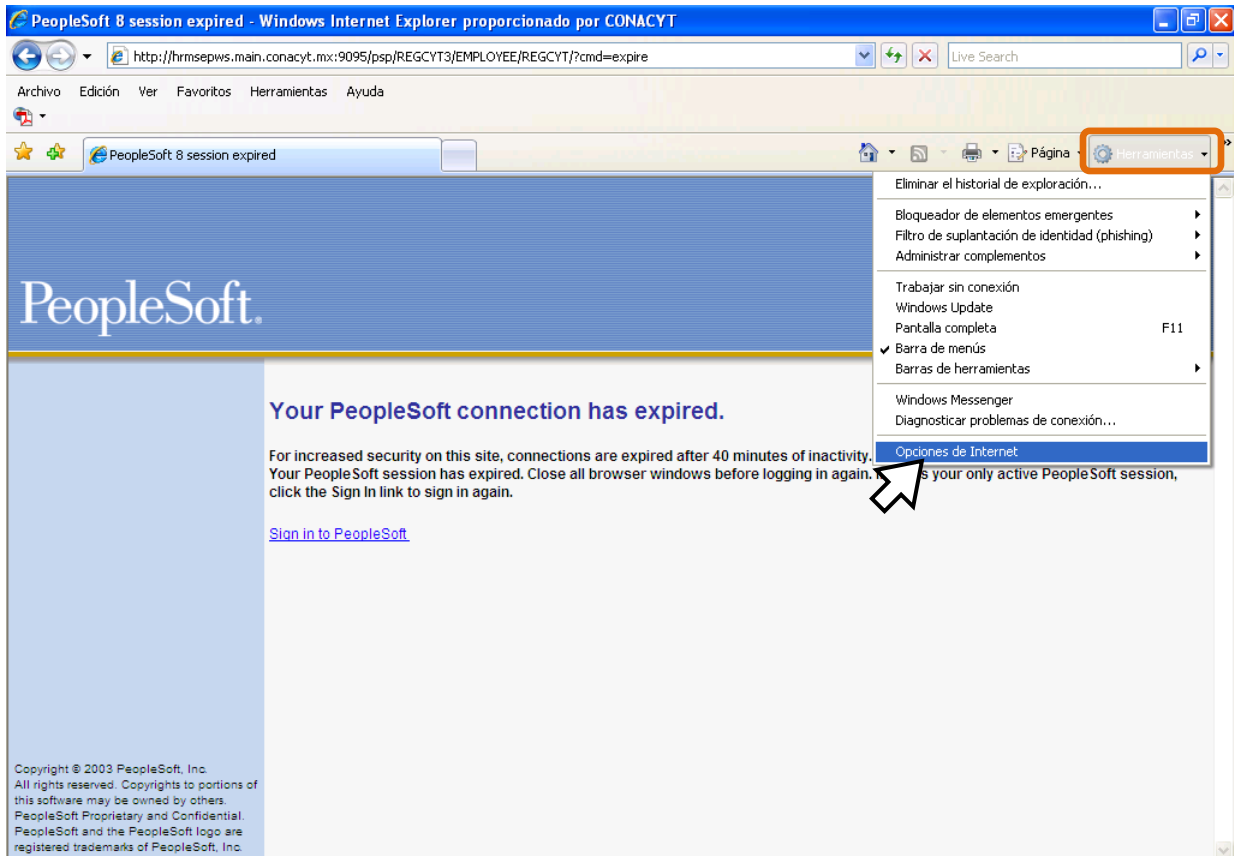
PeopleSoft 8 session expired - Windows Internet Explorer proporcionado por CONACYT

http://hrmsepws.main.conacyt.mx:9095/psp/REGCYT3/EMPLOYEE/REGCYT/?cmd=expire

Live Search

Archivo Edición Ver Favoritos Herramientas Ayuda

PeopleSoft 8 session expired

Página Herramientas

Eliminar el historial de exploración...
Bloqueador de elementos emergentes
Filtro de suplantación de identidad (phishing)
Administrar complementos
Trabajar sin conexión
Windows Update
Pantalla completa F11
Barra de menús
Barras de herramientas
Windows Messenger
Diagnosticar problemas de conexión...
Opciones de Internet

PeopleSoft.

Your PeopleSoft connection has expired.

For increased security on this site, connections are expired after 40 minutes of inactivity. Your PeopleSoft session has expired. Close all browser windows before logging in again. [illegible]s your only active PeopleSoft session, click the Sign In link to sign in again.

Sign in to PeopleSoft

Copyright © 2003 PeopleSoft, Inc. All rights reserved. Copyrights to portions of this software may be owned by others. PeopleSoft Proprietary and Confidential. PeopleSoft and the PeopleSoft logo are registered trademarks of PeopleSoft, Inc.